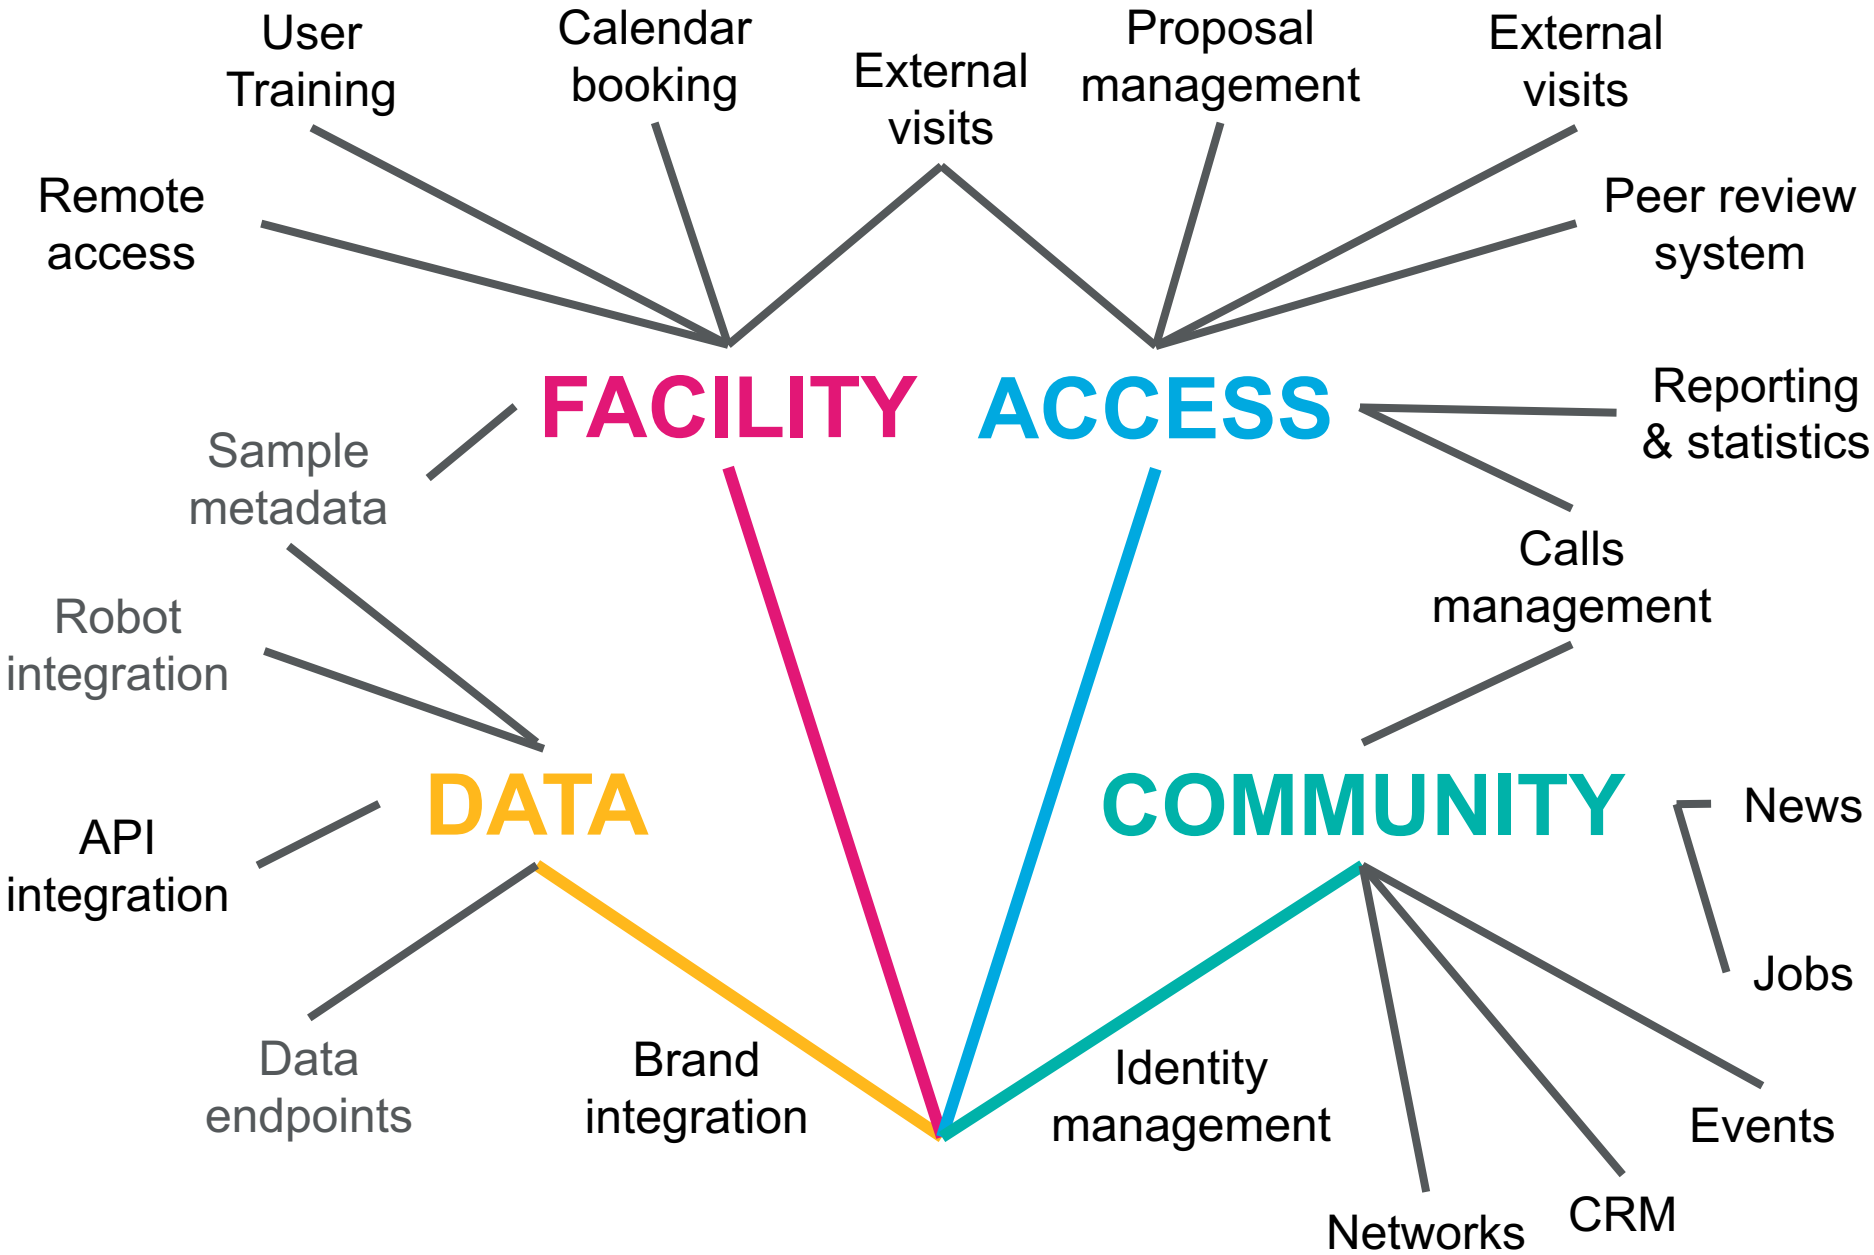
User Training

Calendar booking

External visits

Proposal management

External visits

Remote access

Peer review system

FACILITY

ACCESS

Reporting & statistics

Sample metadata

Calls management

Robot integration

DATA

COMMUNITY

News

API integration

Jobs

Data endpoints

Brand integration

Identity management

Events

CRM

Networks